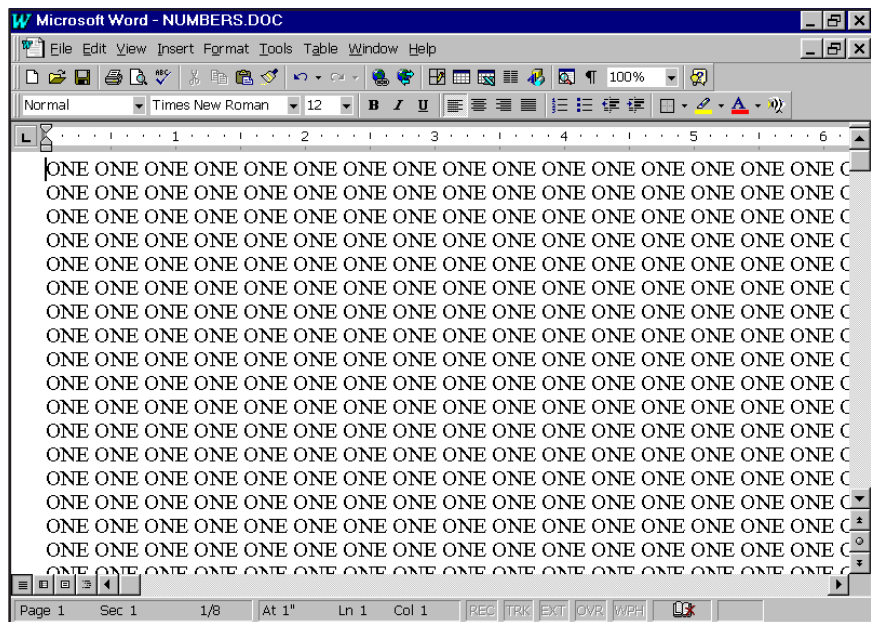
Microsoft Word - NUMBERS.DOC

File Edit View Insert Format Tools Table Window Help

100%

Normal Times New Roman 12 B I U

L 1 2 3 4 5 6

ONE ONE ONE ONE ONE ONE ONE ONE ONE ONE ONE ONE ONE ONE ONE ONE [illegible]
ONE ONE ONE ONE ONE ONE ONE ONE ONE ONE ONE ONE ONE ONE ONE ONE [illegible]
ONE ONE ONE ONE ONE ONE ONE ONE ONE ONE ONE ONE ONE ONE ONE ONE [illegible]
ONE ONE ONE ONE ONE ONE ONE ONE ONE ONE ONE ONE ONE ONE ONE ONE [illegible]
ONE ONE ONE ONE ONE ONE ONE ONE ONE ONE ONE ONE ONE ONE ONE ONE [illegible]
ONE ONE ONE ONE ONE ONE ONE ONE ONE ONE ONE ONE ONE ONE ONE ONE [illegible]
ONE ONE ONE ONE ONE ONE ONE ONE ONE ONE ONE ONE ONE ONE ONE ONE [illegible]
ONE ONE ONE ONE ONE ONE ONE ONE ONE ONE ONE ONE ONE ONE ONE ONE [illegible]
ONE ONE ONE ONE ONE ONE ONE ONE ONE ONE ONE ONE ONE ONE ONE ONE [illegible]
ONE ONE ONE ONE ONE ONE ONE ONE ONE ONE ONE ONE ONE ONE ONE ONE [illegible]
ONE ONE ONE ONE ONE ONE ONE ONE ONE ONE ONE ONE ONE ONE ONE ONE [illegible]
ONE ONE ONE ONE ONE ONE ONE ONE ONE ONE ONE ONE ONE ONE ONE ONE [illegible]
ONE ONE ONE ONE ONE ONE ONE ONE ONE ONE ONE ONE ONE ONE ONE ONE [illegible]
ONE ONE ONE ONE ONE ONE ONE ONE ONE ONE ONE ONE ONE ONE ONE ONE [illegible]
ONE ONE ONE ONE ONE ONE ONE ONE ONE ONE ONE ONE ONE ONE ONE ONE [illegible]
ONE ONE ONE ONE ONE ONE ONE ONE ONE ONE ONE ONE ONE ONE ONE ONE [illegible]
ONE ONE ONE ONE ONE ONE ONE ONE ONE ONE ONE ONE ONE ONE ONE ONE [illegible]
ONE ONE ONE ONE ONE ONE ONE ONE ONE ONE ONE ONE ONE ONE ONE ONE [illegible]
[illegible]

Page 1 Sec 1 1/8 At 1" Ln 1 Col 1 REC TRK EXT OVR WPH